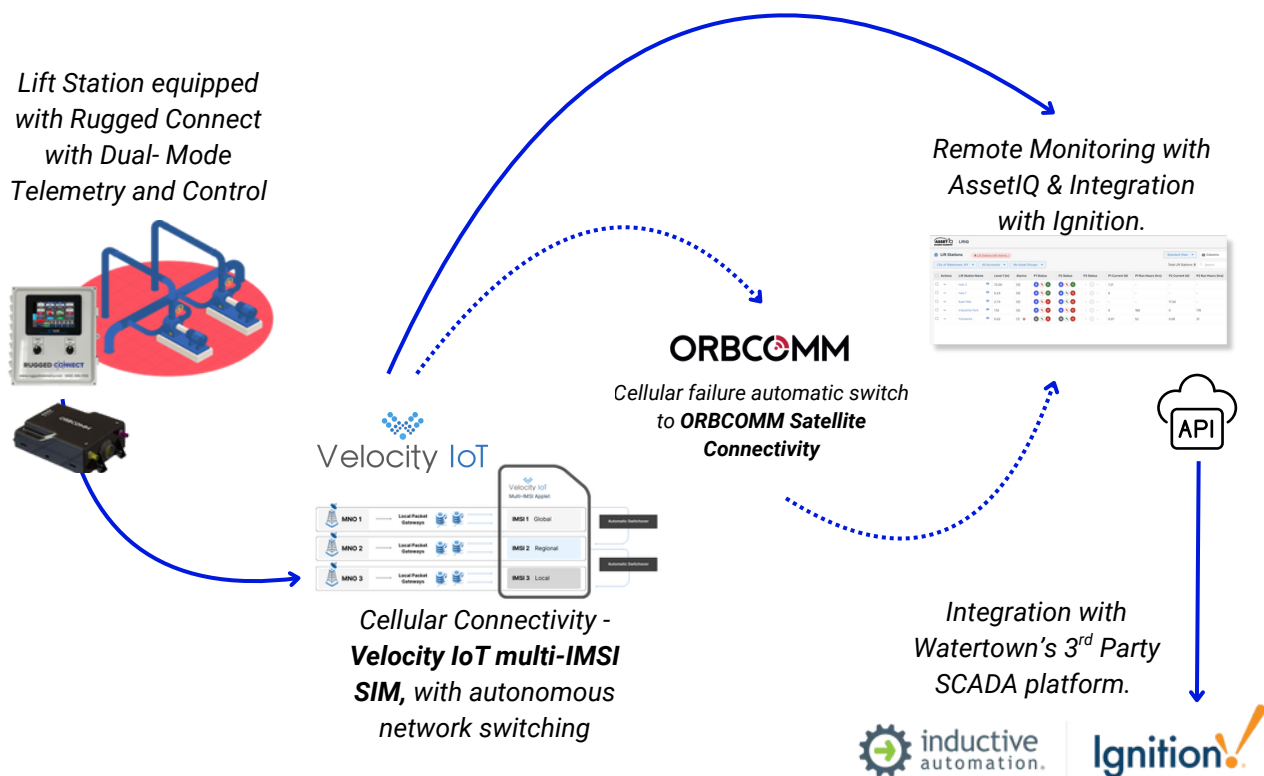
Lift Station equipped with Rugged Connect with Dual- Mode Telemetry and Control

RUGGED CONNECT

Velocity IoT

Velocity IoT
Multi-IMSI Applet

MNO 1 Local Packet Gateways IMSI 1 Global Automatic Switchover
MNO 2 Local Packet Gateways IMSI 2 Regional
MNO 3 Local Packet Gateways IMSI 3 Local Automatic Switchover

Cellular Connectivity - **Velocity IoT multi-IMSI SIM,** with autonomous network switching

ORBCOMM

Cellular failure automatic switch to **ORBCOMM Satellite Connectivity**

Remote Monitoring with AssetIQ & Integration with Ignition.

Lift Stations

API

Integration with Watertown's 3$^{rd}$ Party SCADA platform.

inductive automation.

Ignition